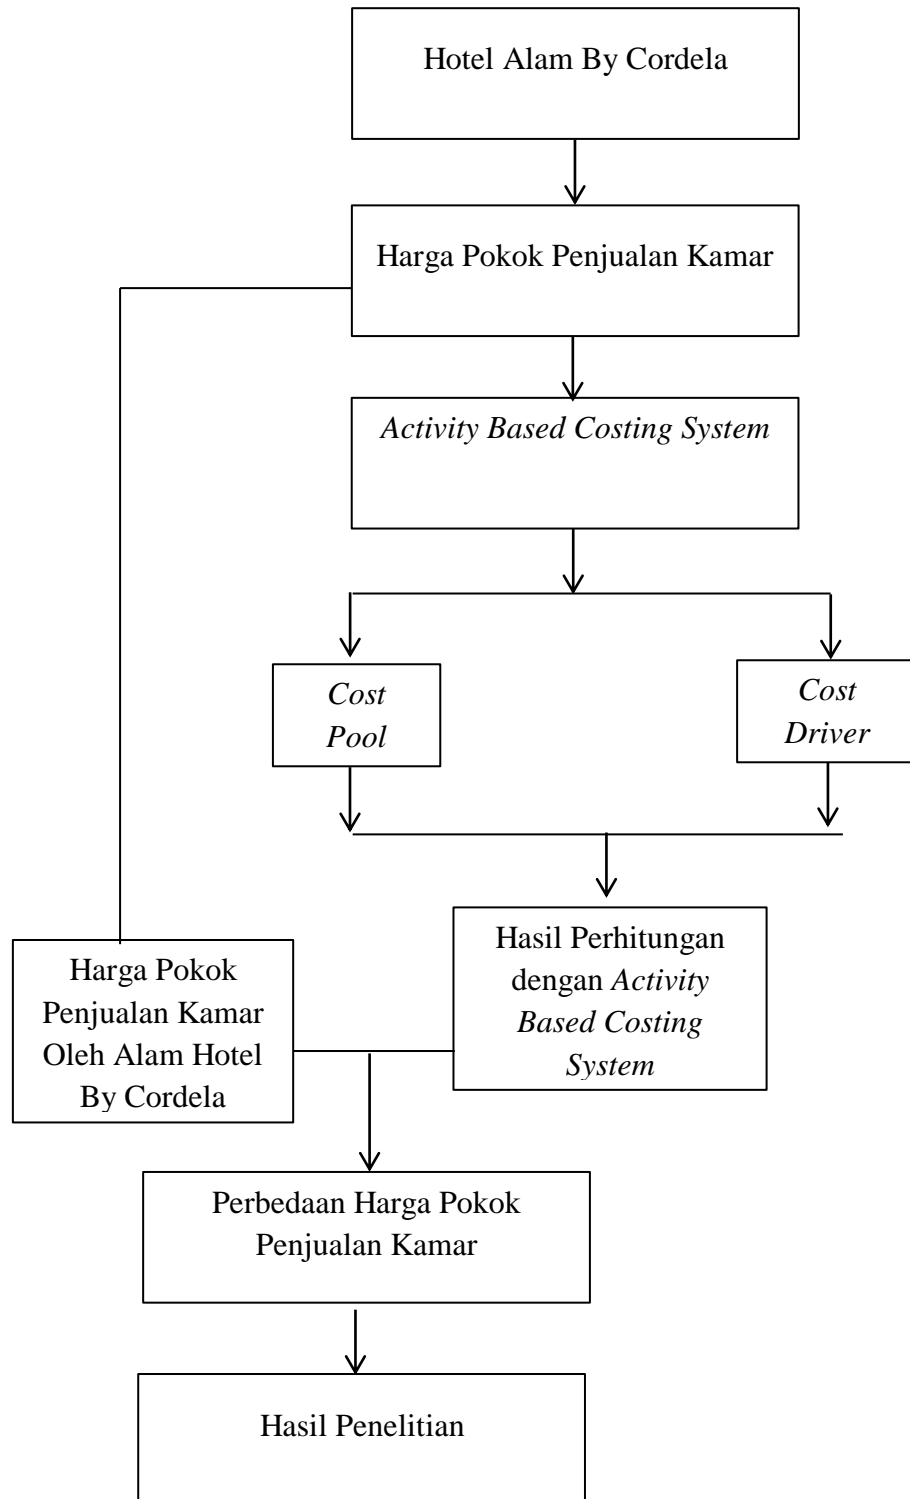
Hotel Alam By Cordela

Harga Pokok Penjualan Kamar

*Activity Based Costing System*

*Cost Pool*

*Cost Driver*

Hasil Perhitungan dengan *Activity Based Costing System*

Harga Pokok Penjualan Kamar Oleh Alam Hotel By Cordela

Perbedaan Harga Pokok Penjualan Kamar

Hasil Penelitian